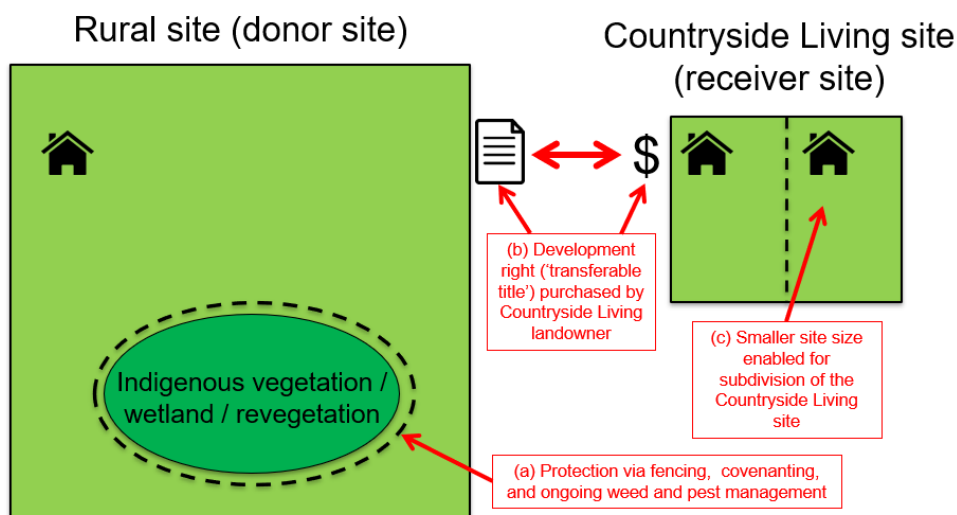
Rural site (donor site)

Countryside Living site (receiver site)

$

(b) Development right ('transferable title') purchased by Countryside Living landowner

(c) Smaller site size enabled for subdivision of the Countryside Living site

Indigenous vegetation / wetland / revegetation

(a) Protection via fencing, covenanting, and ongoing weed and pest management